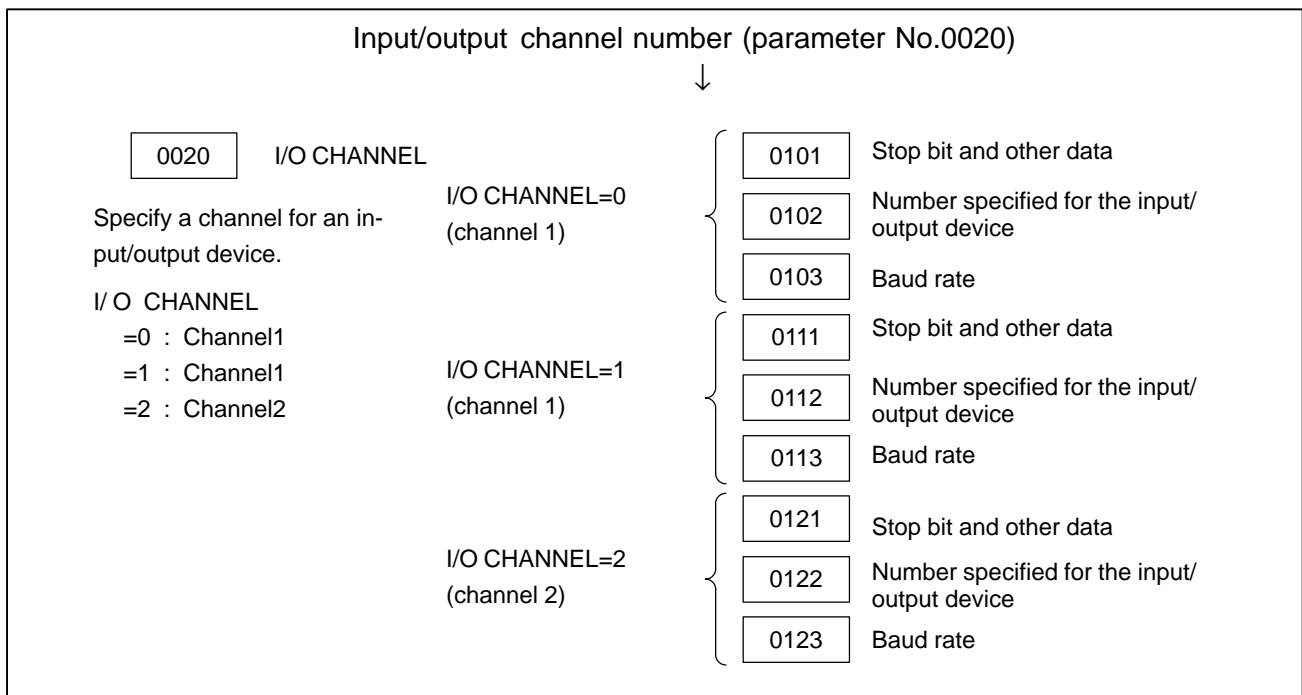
Input/output channel number (parameter No.0020)
↓

0020 I/O CHANNEL

Specify a channel for an input/output device.

I/ O CHANNEL
=0 : Channel1
=1 : Channel1
=2 : Channel2

I/O CHANNEL=0
(channel 1)

0101 Stop bit and other data
0102 Number specified for the input/output device
0103 Baud rate

I/O CHANNEL=1
(channel 1)

0111 Stop bit and other data
0112 Number specified for the input/output device
0113 Baud rate

I/O CHANNEL=2
(channel 2)

0121 Stop bit and other data
0122 Number specified for the input/output device
0123 Baud rate